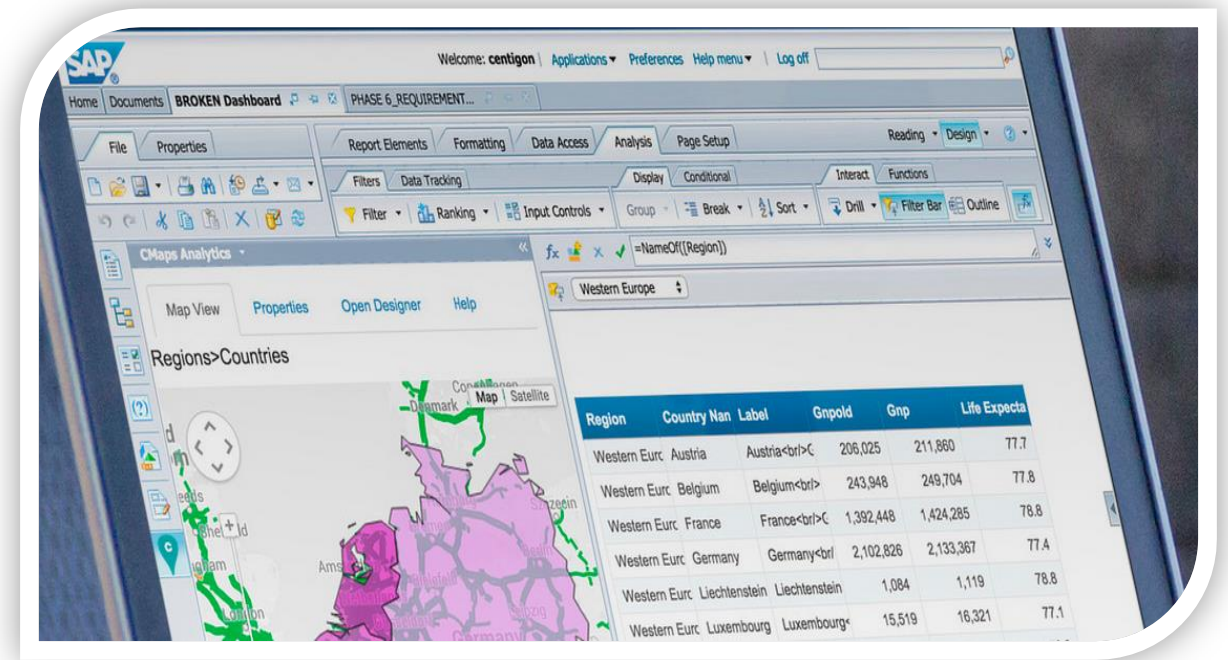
SAP

Welcome: centigon | Applications ▾ Preferences Help menu ▾ | Log off

Home | Documents | BROKEN Dashboard | PHASE 6_REQUIREMENT...

File | Properties

Report Elements | Formatting | Data Access | Analysis | Page Setup

Reading ▾ Design ▾

Filters | Data Tracking

Display | Conditional

Interact | Functions

Filter ▾ | Ranking ▾ | Input Controls ▾ | Group ▾ | Break ▾ | Sort ▾ | Drill ▾ | Filter Bar | Outline

CMaps Analytics ▾

=NameOf([Region])

Western Europe

Map View | Properties | Open Designer | Help

Regions>Countries

Map | Satellite

Denmark

Germany

| Region | Country Nan | Label | Gnpold | Gnp | Life Expecta |
|---|---|---|---|---|---|
| Western Eurc | Austria | Austria<br/>( | 206,025 | 211,860 | 77.7 |
| Western Eurc | Belgium | Belgium<br/> | 243,948 | 249,704 | 77.8 |
| Western Eurc | France | France<br/>( | 1,392,448 | 1,424,285 | 78.8 |
| Western Eurc | Germany | Germany<br/ | 2,102,826 | 2,133,367 | 77.4 |
| Western Eurc | Liechtenstein | Liechtenstein | 1,084 | 1,119 | 78.8 |
| Western Eurc | Luxembourg | Luxembourg< | 15,519 | 16,321 | 77.1 |